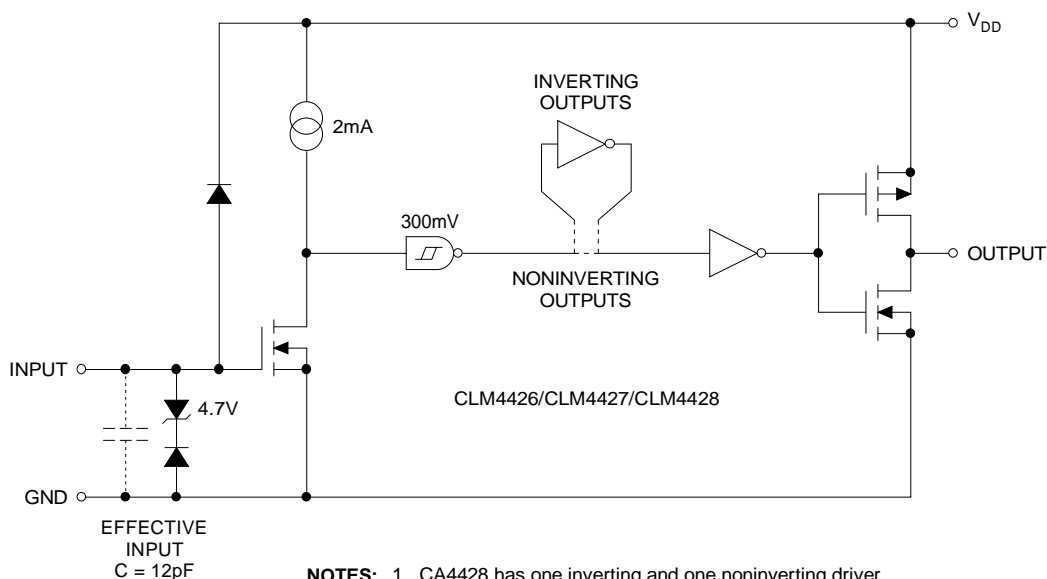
$V_{DD}$

2mA

INVERTING OUTPUTS

300mV

OUTPUT

NONINVERTING OUTPUTS

INPUT

4.7V

CLM4426/CLM4427/CLM4428

GND

EFFECTIVE INPUT C = 12pF

**NOTES:** 1. CA4428 has one inverting and one noninverting driver.